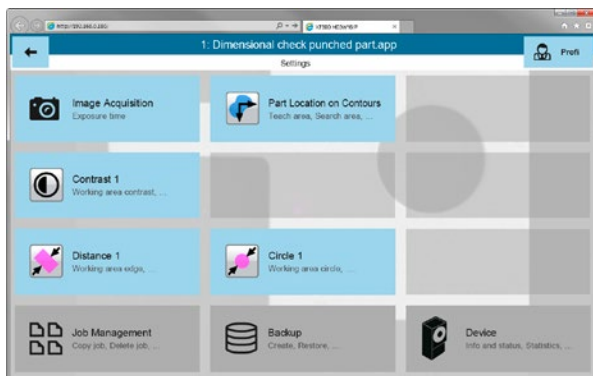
http://192.168.0.100/

1: Dimensional check punched part.app

Settings

Profi

Image Acquisition
Exposure time

Part Location on Contours
Teach area, Search area, ...

Contrast 1
Working area contrast, ...

Distance 1
Working area edge, ...

Circle 1
Working area circle, ...

Job Management
Copy job, Delete job, ...

Backup
Create, Restore, ...

Device
Info and status, Statistics, ...